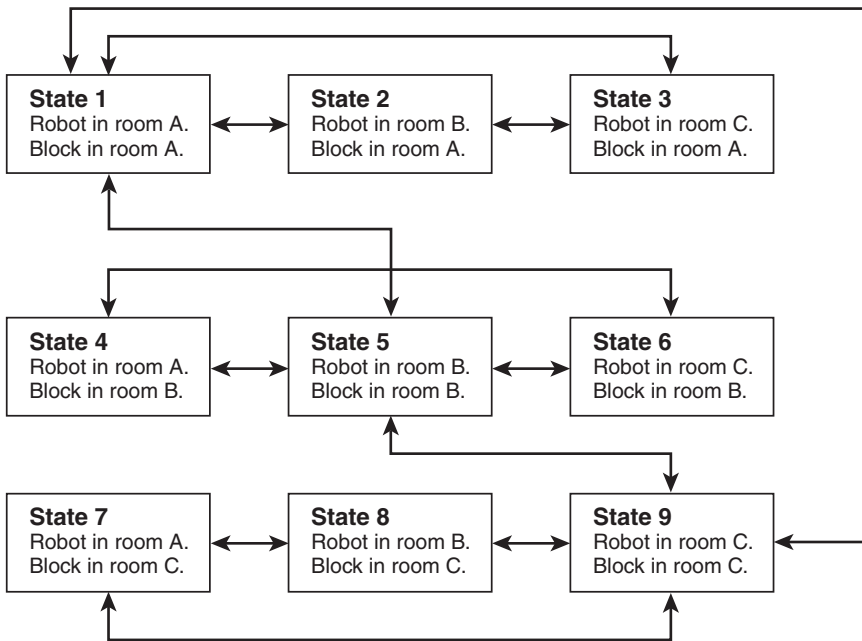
State 1
Robot in room A.
Block in room A.

State 2
Robot in room B.
Block in room A.

State 3
Robot in room C.
Block in room A.

State 4
Robot in room A.
Block in room B.

State 5
Robot in room B.
Block in room B.

State 6
Robot in room C.
Block in room B.

State 7
Robot in room A.
Block in room C.

State 8
Robot in room B.
Block in room C.

State 9
Robot in room C.
Block in room C.